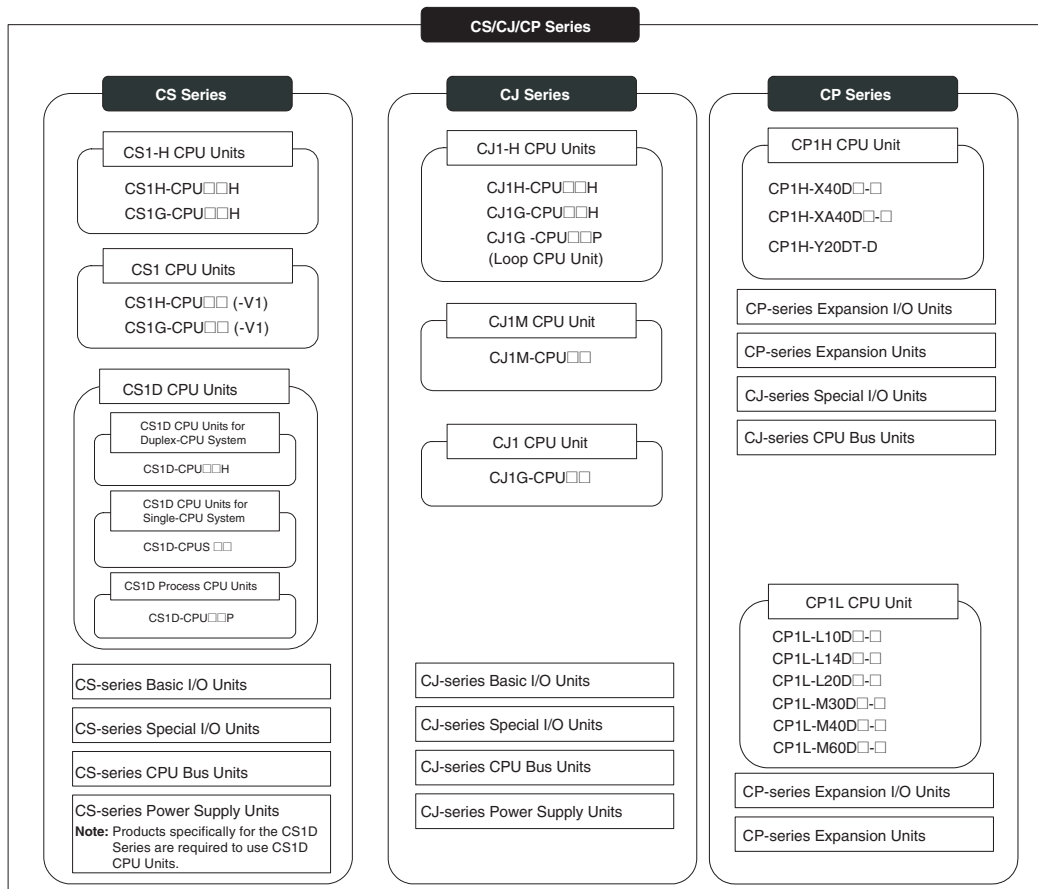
CS/CJ/CP Series

CS Series

CS1-H CPU Units

CS1H-CPU□□H
CS1G-CPU□□H

CS1 CPU Units

CS1H-CPU□□ (-V1)
CS1G-CPU□□ (-V1)

CS1D CPU Units

CS1D CPU Units for Duplex-CPU System

CS1D-CPU□□H

CS1D CPU Units for Single-CPU System

CS1D-CPUS □□

CS1D Process CPU Units

CS1D-CPU□□P

CS-series Basic I/O Units

CS-series Special I/O Units

CS-series CPU Bus Units

CS-series Power Supply Units
Note: Products specifically for the CS1D Series are required to use CS1D CPU Units.

CJ Series

CJ1-H CPU Units

CJ1H-CPU□□H
CJ1G-CPU□□H
CJ1G -CPU□□P
(Loop CPU Unit)

CJ1M CPU Unit

CJ1M-CPU□□

CJ1 CPU Unit

CJ1G-CPU□□

CJ-series Basic I/O Units

CJ-series Special I/O Units

CJ-series CPU Bus Units

CJ-series Power Supply Units

CP Series

CP1H CPU Unit

CP1H-X40D□-□
CP1H-XA40D□-□
CP1H-Y20DT-D

CP-series Expansion I/O Units

CP-series Expansion Units

CJ-series Special I/O Units

CJ-series CPU Bus Units

CP1L CPU Unit

CP1L-L10D□-□
CP1L-L14D□-□
CP1L-L20D□-□
CP1L-M30D□-□
CP1L-M40D□-□
CP1L-M60D□-□

CP-series Expansion I/O Units

CP-series Expansion Units